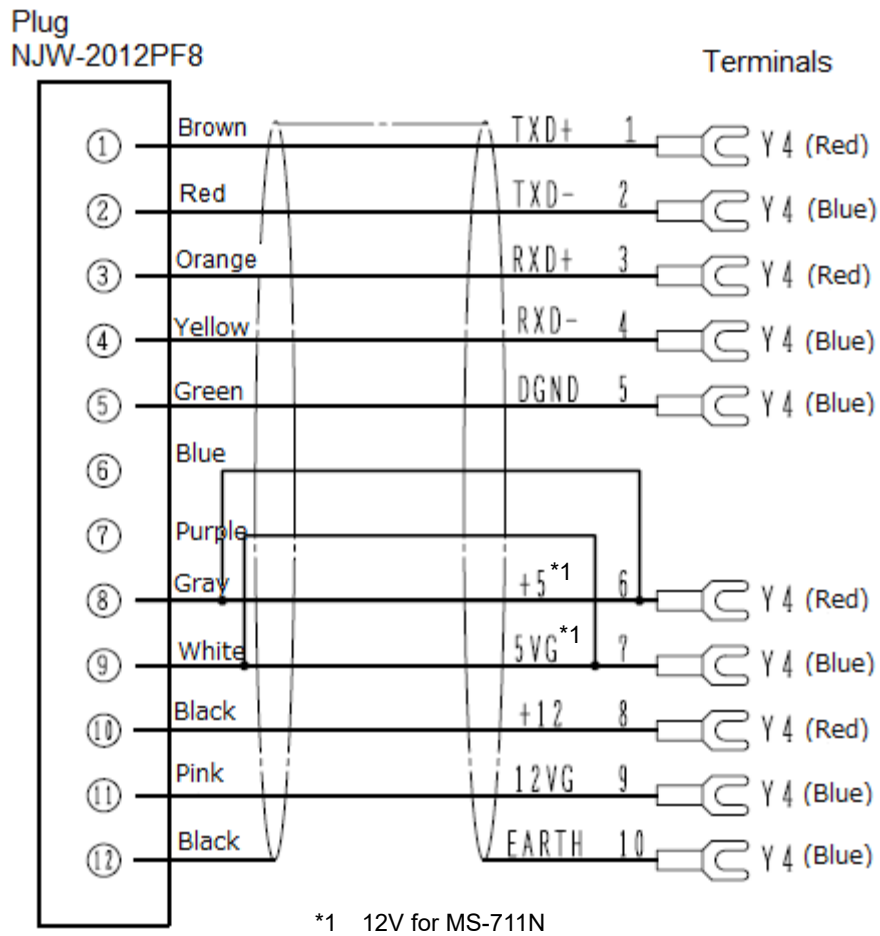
Plug
NJW-2012PF8

Terminals

① Brown TXD+ 1 Y4 (Red)
② Red TXD- 2 Y4 (Blue)
③ Orange RXD+ 3 Y4 (Red)
④ Yellow RXD- 4 Y4 (Blue)
⑤ Green DGND 5 Y4 (Blue)
⑥ Blue
⑦ Purple
⑧ Gray $+5^{*1}$ 6 Y4 (Red)
⑨ White $5VG^{*1}$ 7 Y4 (Blue)
⑩ Black +12 8 Y4 (Red)
⑪ Pink 12VG 9 Y4 (Blue)
⑫ Black EARTH 10 Y4 (Blue)

*1 12V for MS-711N